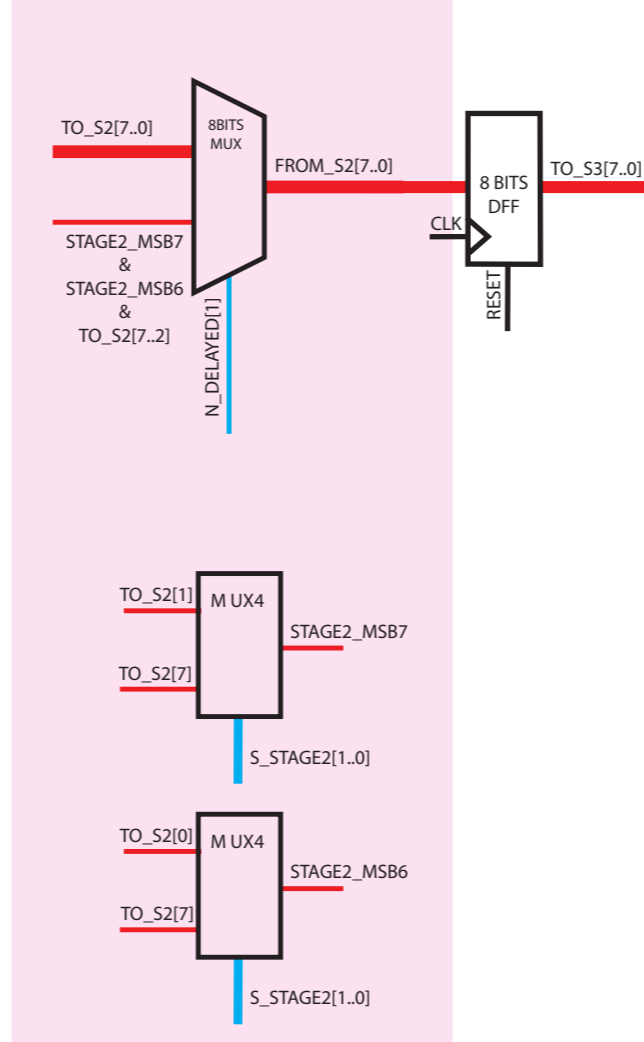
TO_S2[7..0]

8BITS MUX

FROM_S2[7..0]

STAGE2_MSB7
&
STAGE2_MSB6
&
TO_S2[7..2]

N_DELAYED[1]

8 BITS DFF

CLK

RESET

TO_S3[7..0]

TO_S2[1]

M UX4

STAGE2_MSB7

TO_S2[7]

S_STAGE2[1..0]

TO_S2[0]

M UX4

STAGE2_MSB6

TO_S2[7]

S_STAGE2[1..0]